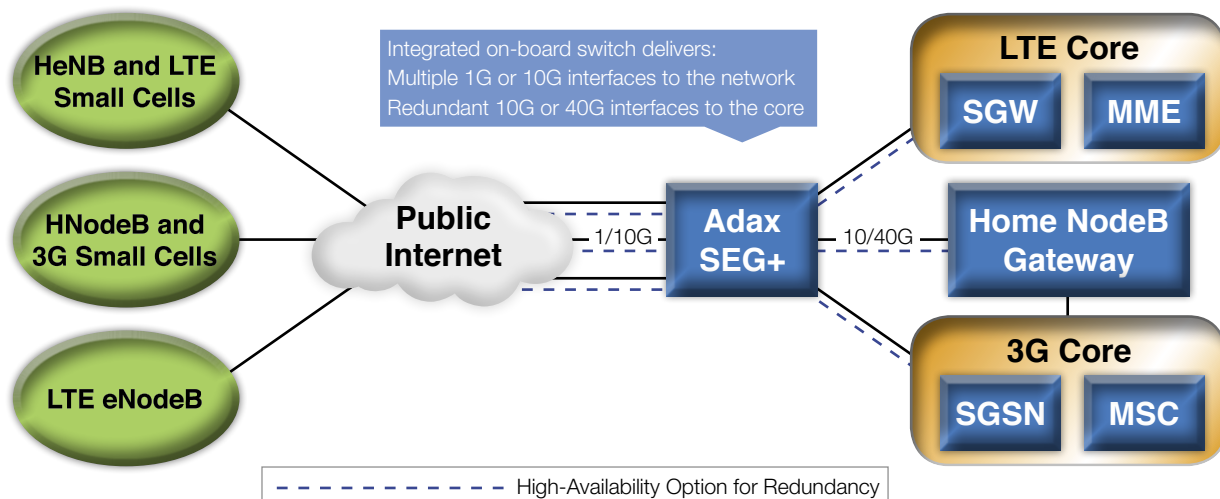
Integrated on-board switch delivers:
Multiple 1G or 10G interfaces to the network
Redundant 10G or 40G interfaces to the core

HeNB and LTE Small Cells

HNodeB and 3G Small Cells

LTE eNodeB

Public Internet

1/10G

Adax SEG+

10/40G

LTE Core

SGW

MME

Home NodeB Gateway

3G Core

SGSN

MSC

High-Availability Option for Redundancy